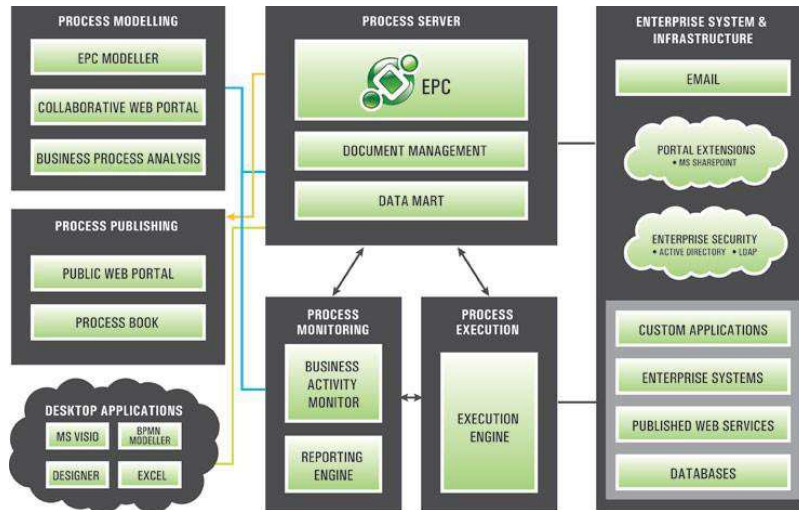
PROCESS MODELLING

EPC MODELLER

COLLABORATIVE WEB PORTAL

BUSINESS PROCESS ANALYSIS

PROCESS SERVER

EPC

DOCUMENT MANAGEMENT

DATA MART

ENTERPRISE SYSTEM & INFRASTRUCTURE

EMAIL

PORTAL EXTENSIONS
• MS SHAREPOINT

ENTERPRISE SECURITY
• ACTIVE DIRECTORY • LDAP

PROCESS PUBLISHING

PUBLIC WEB PORTAL

PROCESS BOOK

PROCESS MONITORING

BUSINESS ACTIVITY MONITOR

REPORTING ENGINE

PROCESS EXECUTION

EXECUTION ENGINE

CUSTOM APPLICATIONS

ENTERPRISE SYSTEMS

PUBLISHED WEB SERVICES

DATABASES

DESKTOP APPLICATIONS

MS VISIO

BPMN MODELLER

DESIGNER

EXCEL